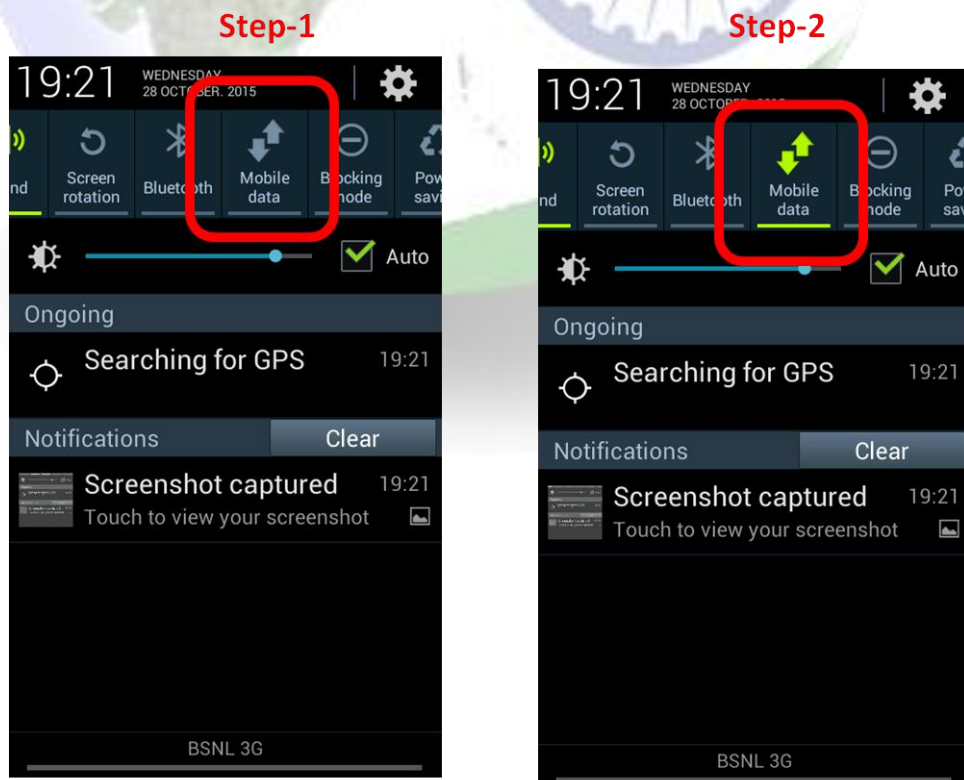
Step-1

19:21 WEDNESDAY 28 OCTOBER. 2015

nd
Screen rotation
Bluetooth
Mobile data
Blocking mode
Pow savi

Auto

Ongoing

Searching for GPS 19:21

Notifications Clear

Screenshot captured 19:21
Touch to view your screenshot

BSNL 3G

Step-2

19:21 WEDNESDAY 28 OCTO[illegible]

nd
Screen rotation
Bluetooth
Mobile data
Blocking mode
Po sav

Auto

Ongoing

Searching for GPS 19:21

Notifications Clear

Screenshot captured 19:21
Touch to view your screenshot

BSNL 3G